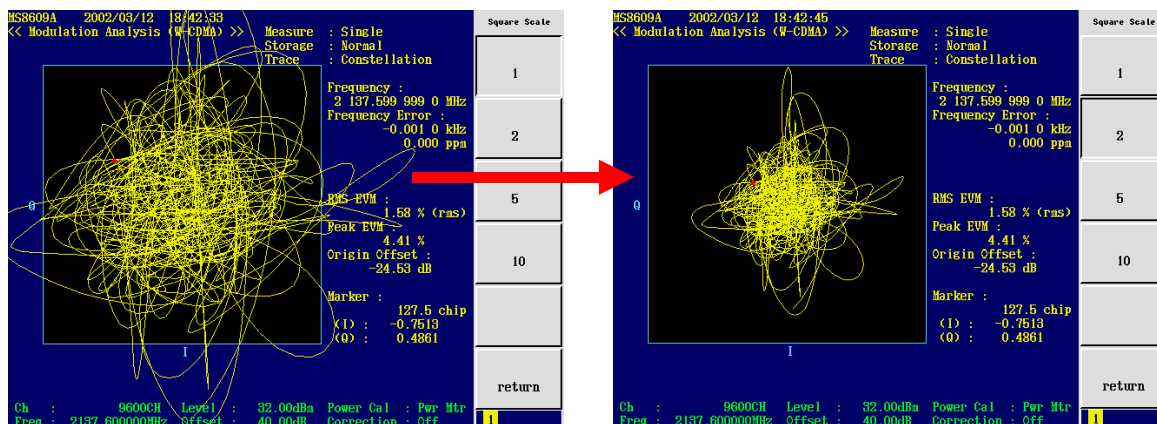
MS8609A 2002/03/12 18:42:33
<< Modulation Analysis (W-CDMA) >>
Measure : Single
Storage : Normal
Trace : Constellation

Square Scale

Frequency :
2 137.599 999 0 MHz
Frequency Error :
-0.001 0 kHz
0.000 ppm

RMS EVM :
1.58 % (rms)
Peak EVM :
4.41 %
Origin Offset :
-24.53 dB

Marker :
127.5 chip
(I) : -0.7513
(Q) : 0.4861

Q
I

1
2
5
10
return
1

Ch : 9600CH Level : 32.00dBm Power Cal : Pwr Mtr
Freq : 2137.600000MHz Offset : 40.00dB Correction : Off

MS8609A 2002/03/12 18:42:45
<< Modulation Analysis (W-CDMA) >>
Measure : Single
Storage : Normal
Trace : Constellation

Square Scale

Frequency :
2 137.599 999 0 MHz
Frequency Error :
-0.001 0 kHz
0.000 ppm

RMS EVM :
1.58 % (rms)
Peak EVM :
4.41 %
Origin Offset :
-24.53 dB

Marker :
127.5 chip
(I) : -0.7513
(Q) : 0.4861

Q
I

1
2
5
10
return
1

Ch : 9600CH Level : 32.00dBm Power Cal : Pwr Mtr
Freq : 2137.600000MHz Offset : 40.00dB Correction : Off